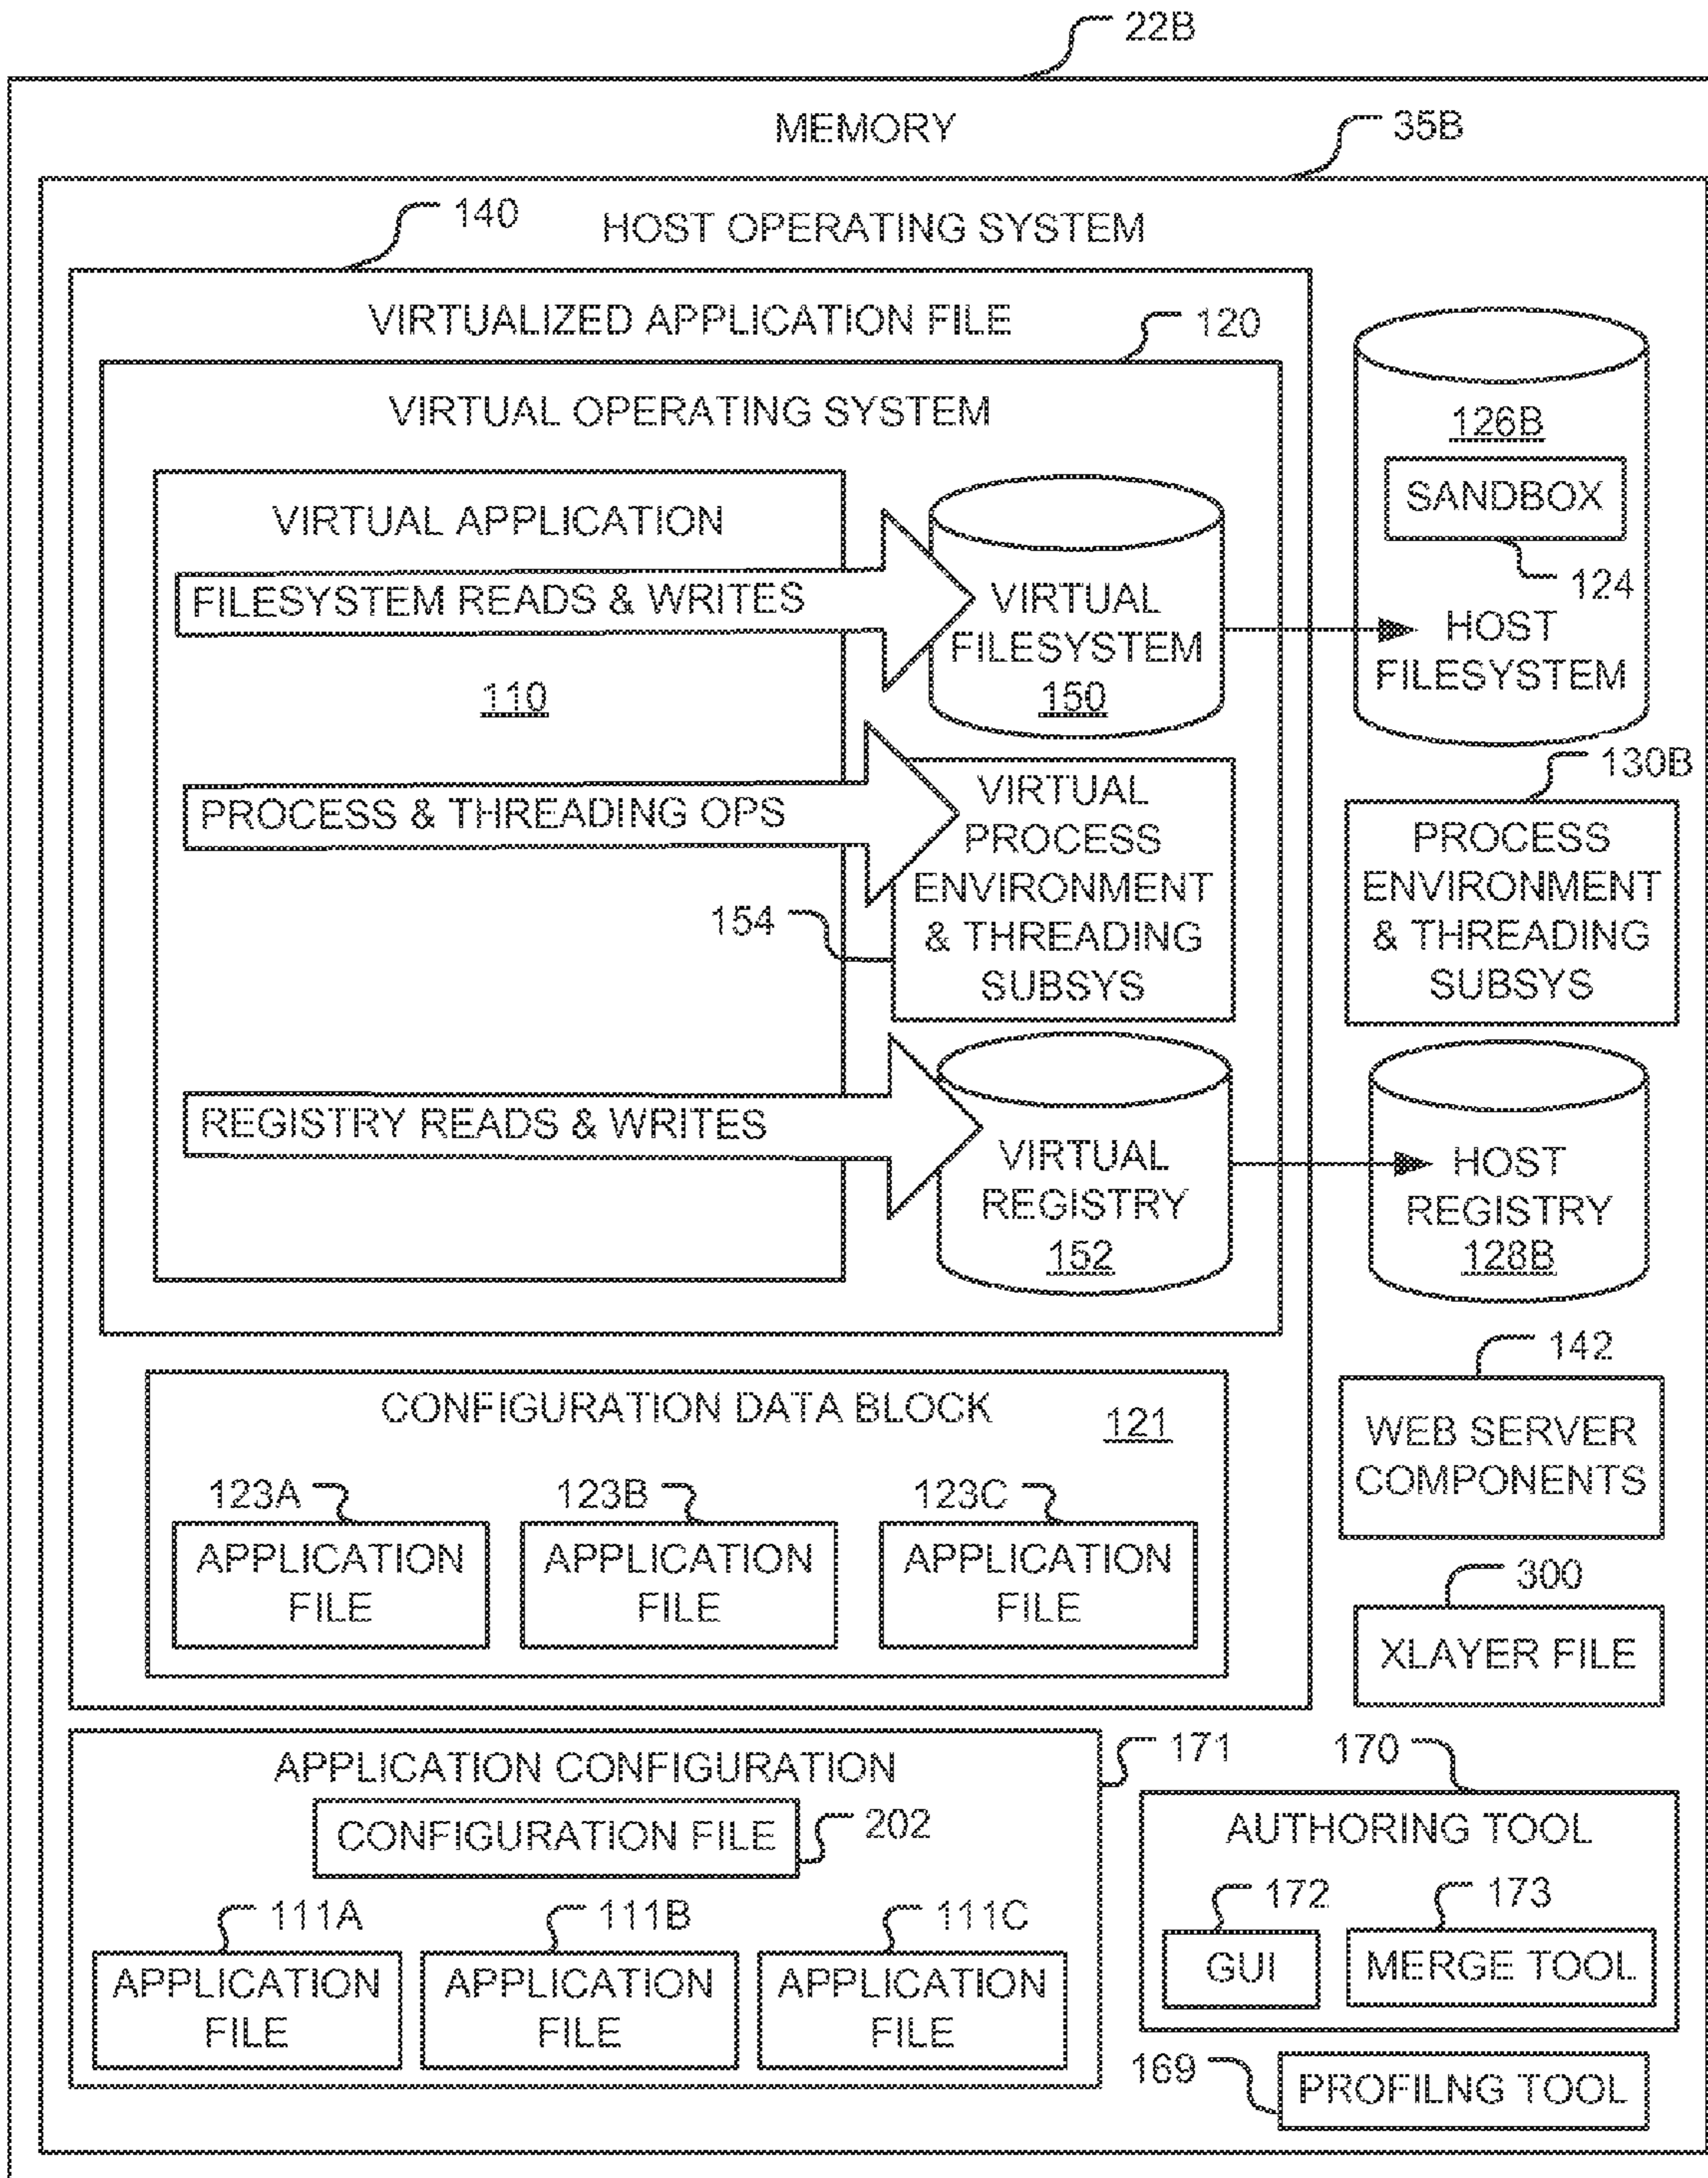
22B

MEMORY

35B

140

HOST OPERATING SYSTEM

VIRTUALIZED APPLICATION FILE

120

VIRTUAL OPERATING SYSTEM

126B

SANDBOX

VIRTUAL APPLICATION

FILESYSTEM READS & WRITES

VIRTUAL FILESYSTEM 150

124

HOST FILESYSTEM

110

130B

PROCESS & THREADING OPS

VIRTUAL PROCESS ENVIRONMENT & THREADING SUBSYS

154

PROCESS ENVIRONMENT & THREADING SUBSYS

REGISTRY READS & WRITES

VIRTUAL REGISTRY 152

HOST REGISTRY 128B

142

CONFIGURATION DATA BLOCK

121

WEB SERVER COMPONENTS

123A

APPLICATION FILE

123B

APPLICATION FILE

123C

APPLICATION FILE

300

XLAYER FILE

APPLICATION CONFIGURATION

171

170

CONFIGURATION FILE

202

AUTHORING TOOL

111A

APPLICATION FILE

111B

APPLICATION FILE

111C

APPLICATION FILE

172

GUI

173

MERGE TOOL

169

PROFILNG TOOL